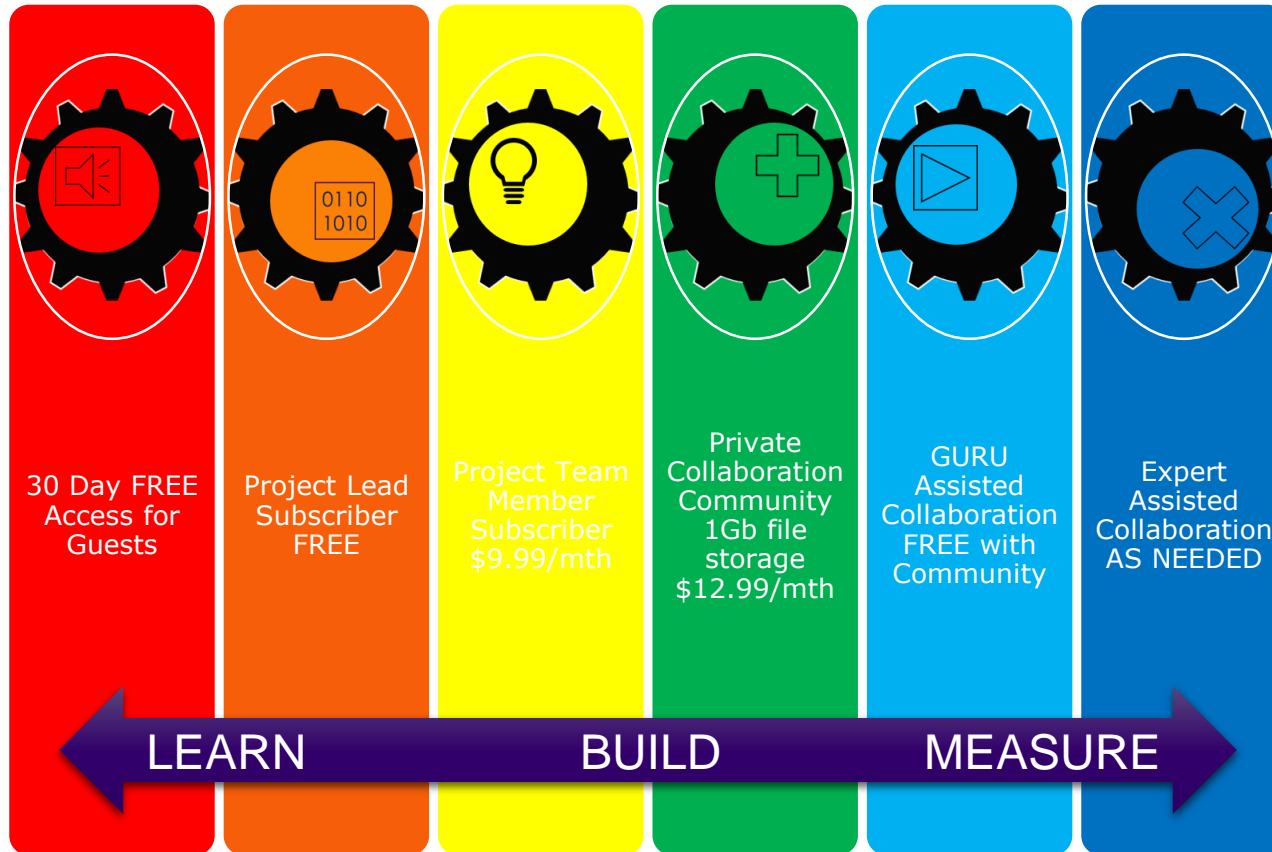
0110
1010

30 Day FREE Access for Guests

Project Lead Subscriber FREE

Project Team Member Subscriber \$9.99/mth

Private Collaboration Community 1Gb file storage \$12.99/mth

GURU Assisted Collaboration FREE with Community

Expert Assisted Collaboration AS NEEDED

LEARN BUILD MEASURE